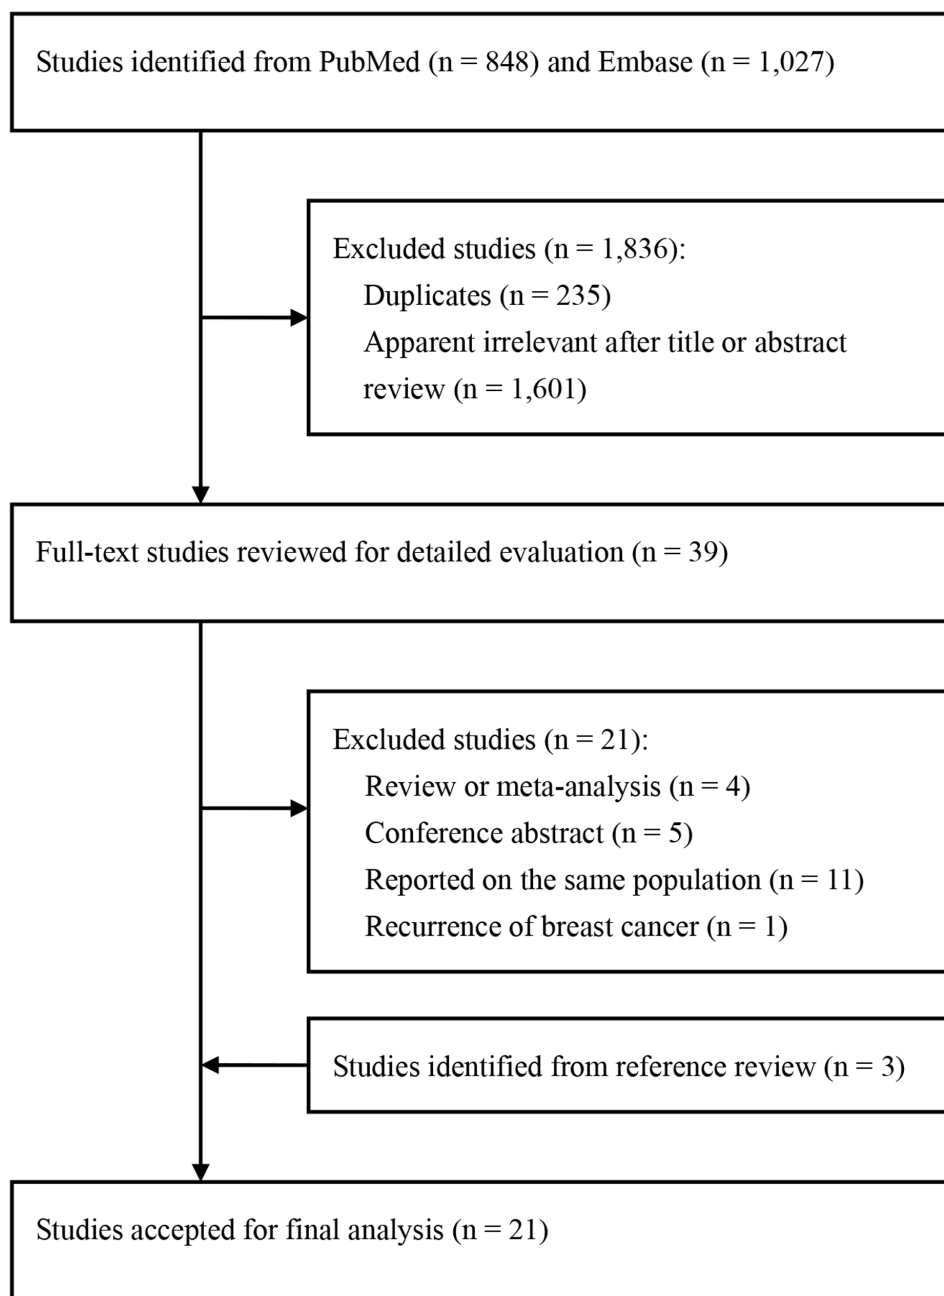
Studies identified from PubMed (n = 848) and Embase (n = 1,027)

Excluded studies (n = 1,836):
Duplicates (n = 235)
Apparent irrelevant after title or abstract review (n = 1,601)

Full-text studies reviewed for detailed evaluation (n = 39)

Excluded studies (n = 21):
Review or meta-analysis (n = 4)
Conference abstract (n = 5)
Reported on the same population (n = 11)
Recurrence of breast cancer (n = 1)

Studies identified from reference review (n = 3)

Studies accepted for final analysis (n = 21)